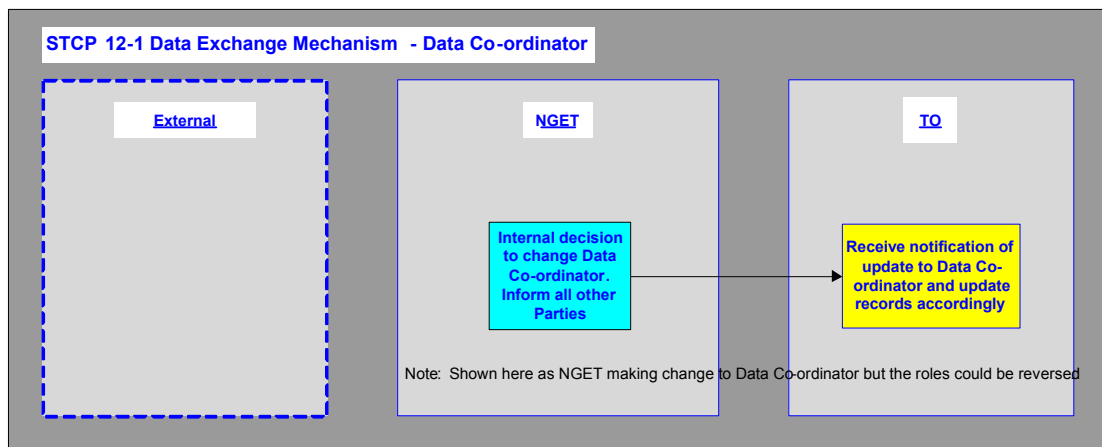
STCP 12-1 Data Exchange Mechanism - Data Co-ordinator

External

NGET

TO

Internal decision to change Data Co-ordinator. Inform all other Parties

Receive notification of update to Data Co-ordinator and update records accordingly

Note: Shown here as NGET making change to Data Co-ordinator but the roles could be reversed